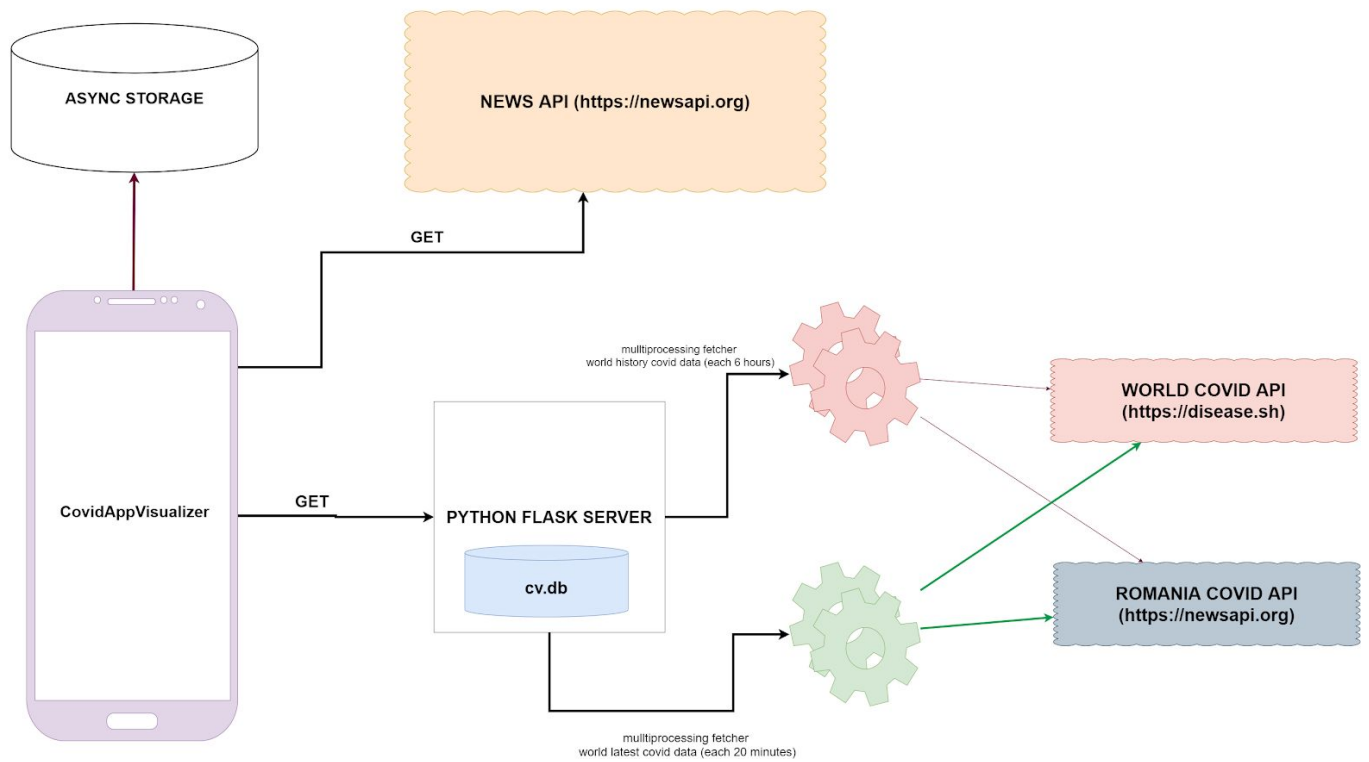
ASYNC STORAGE

NEWS API (https://newsapi.org)

GET

multtiprocessing fetcher
world history covid data (each 6 hours)

WORLD COVID API
(https://disease.sh)

CovidAppVisualizer

GET

PYTHON FLASK SERVER

cv.db

ROMANIA COVID API
(https://newsapi.org)

multtiprocessing fetcher
world latest covid data (each 20 minutes)